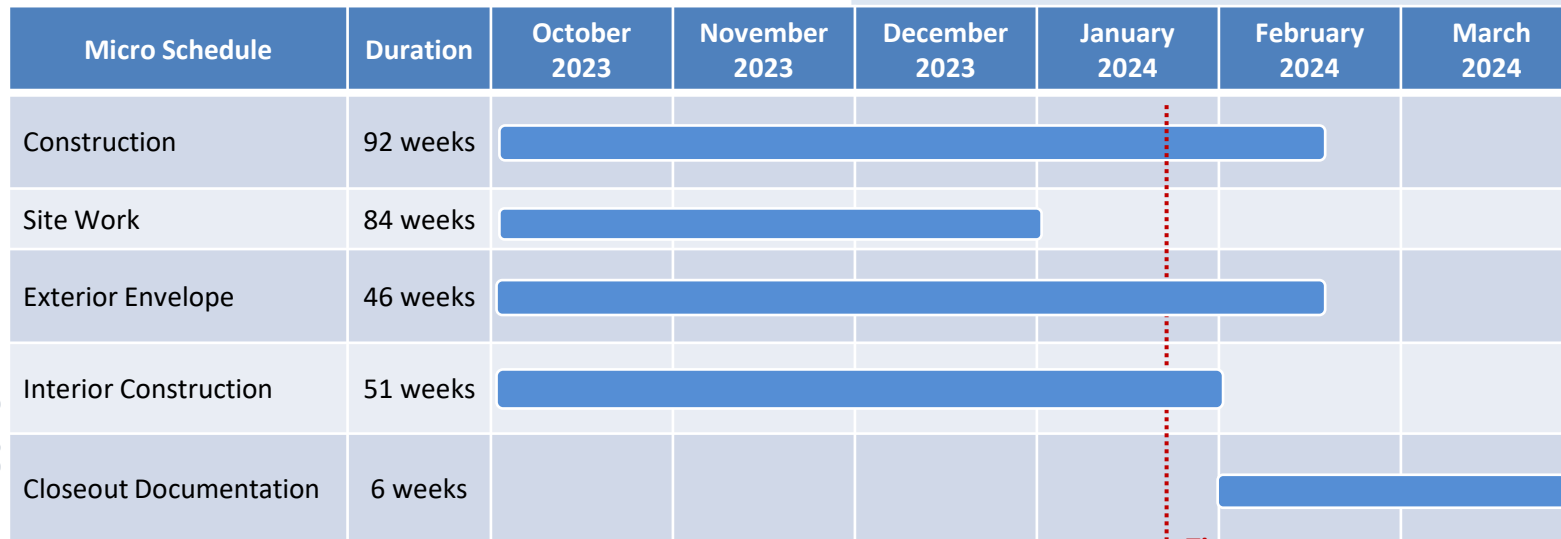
| Micro Schedule | Duration | October 2023 | November 2023 | December 2023 | January 2024 | February 2024 | March 2024 |
|---|---|---|---|---|---|---|---|
| Construction | 92 weeks | | | | | | |
| Site Work | 84 weeks | | | | | | |
| Exterior Envelope | 46 weeks | | | | | | |
| Interior Construction | 51 weeks | | | | | | |
| Closeout Documentation | 6 weeks | | | | | | |